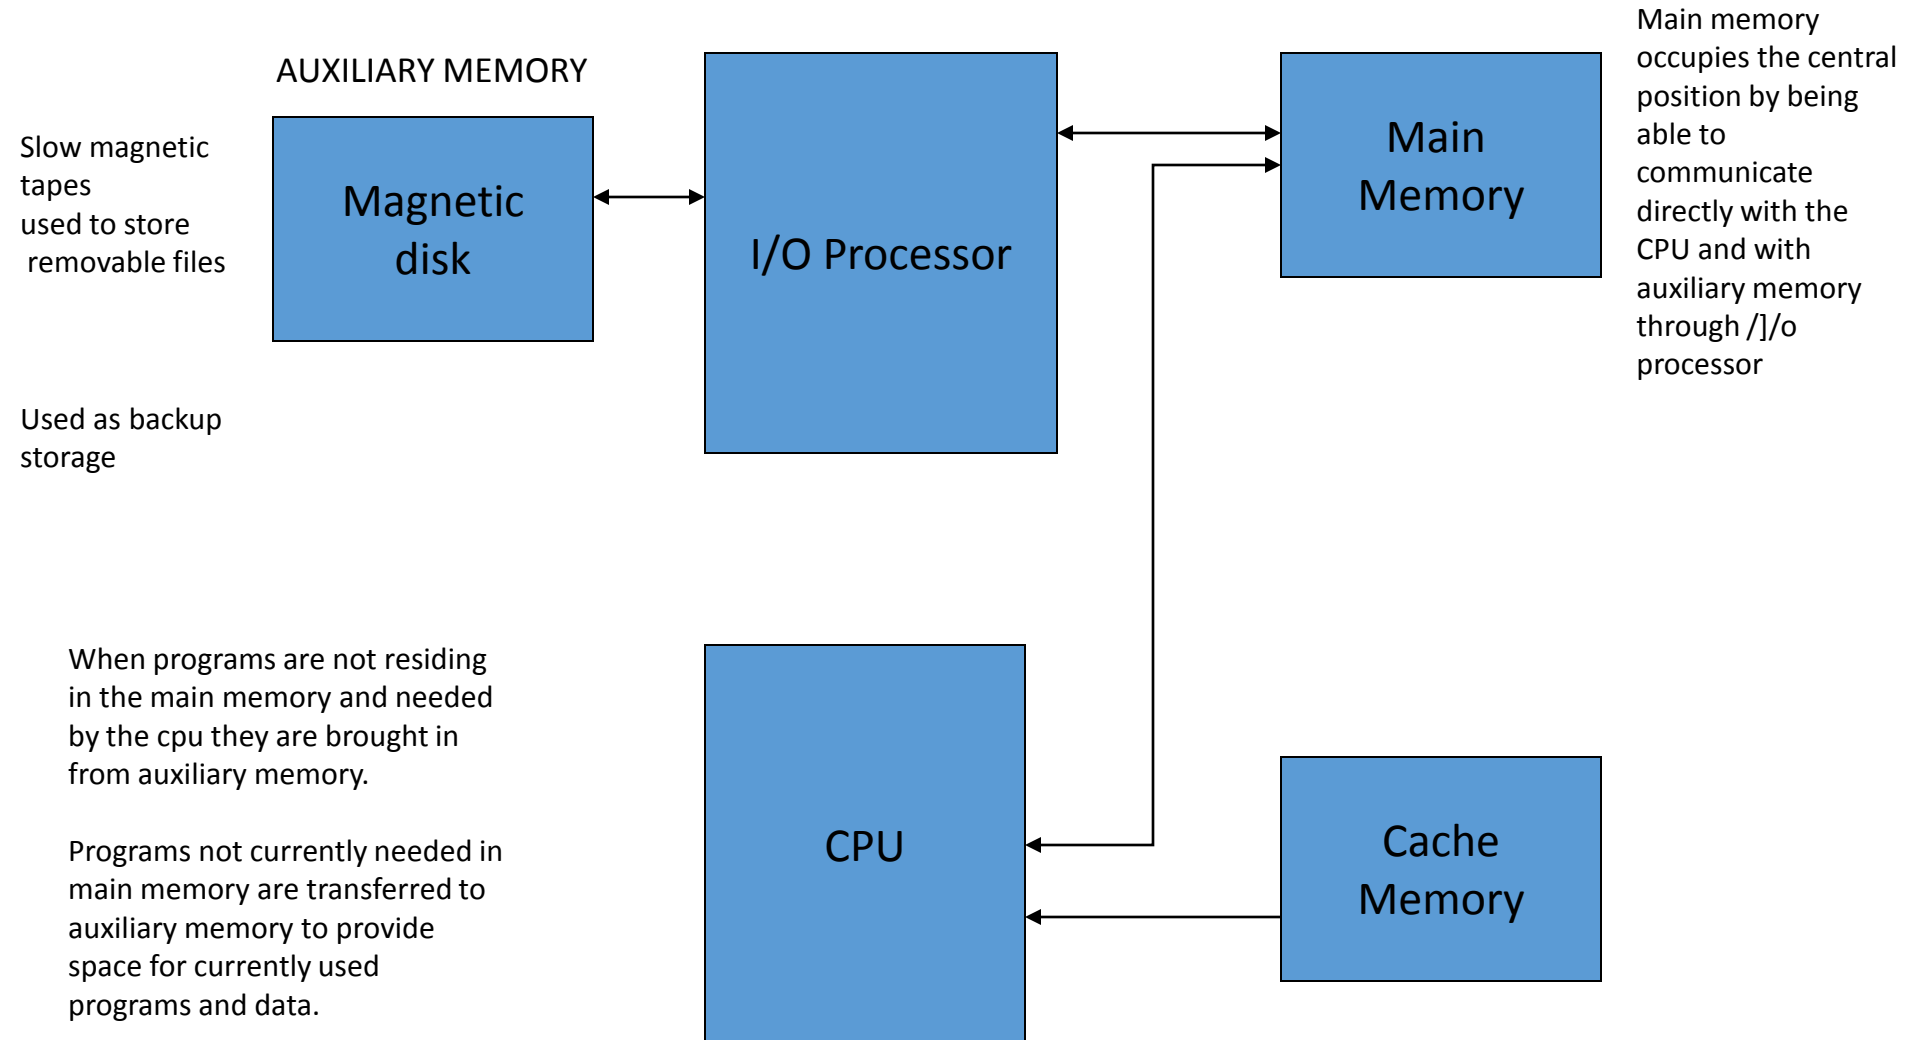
AUXILIARY MEMORY

Slow magnetic tapes
used to store
removable files

Magnetic disk

I/O Processor

Main Memory

Main memory occupies the central position by being able to communicate directly with the CPU and with auxiliary memory through /]/o processor

Used as backup storage

When programs are not residing in the main memory and needed by the cpu they are brought in from auxiliary memory.

Programs not currently needed in main memory are transferred to auxiliary memory to provide space for currently used programs and data.

CPU

Cache Memory